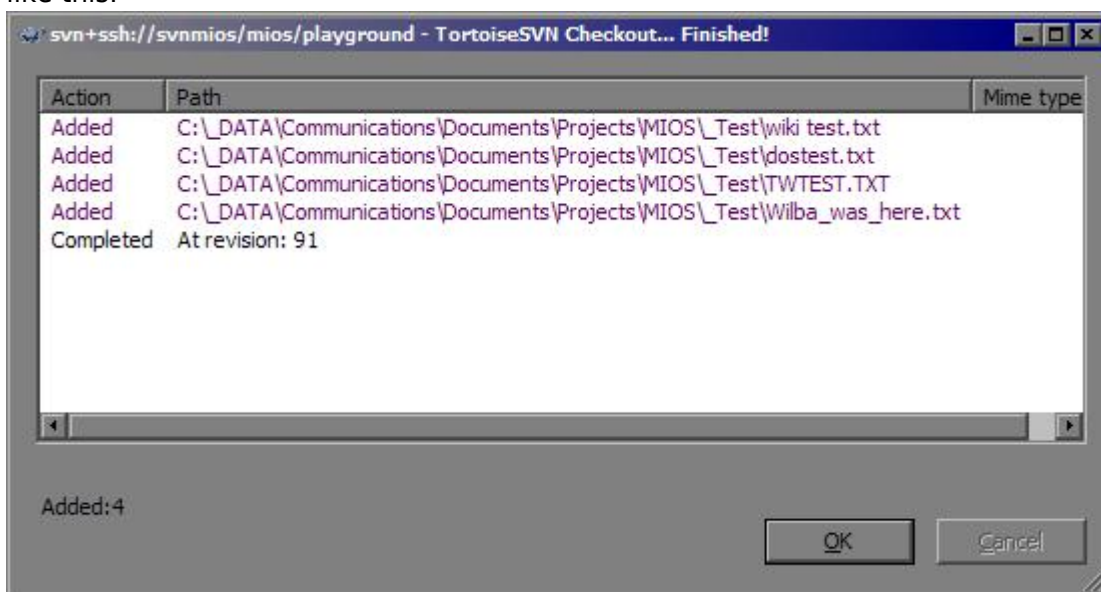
like this:

svn+ssh://svnmios/mios/playground - TortoiseSVN Checkout... Finished!

| Action | Path | Mime type |
|---|---|---|
| Added | C:\_DATA\Communications\Documents\Projects\MIOS\_Test\wiki test.txt | |
| Added | C:\_DATA\Communications\Documents\Projects\MIOS\_Test\dostest.txt | |
| Added | C:\_DATA\Communications\Documents\Projects\MIOS\_Test\TWTEST.TXT | |
| Added | C:\_DATA\Communications\Documents\Projects\MIOS\_Test\Wilba_was_here.txt | |
| Completed | At revision: 91 | |

Added:4

OK

Cancel